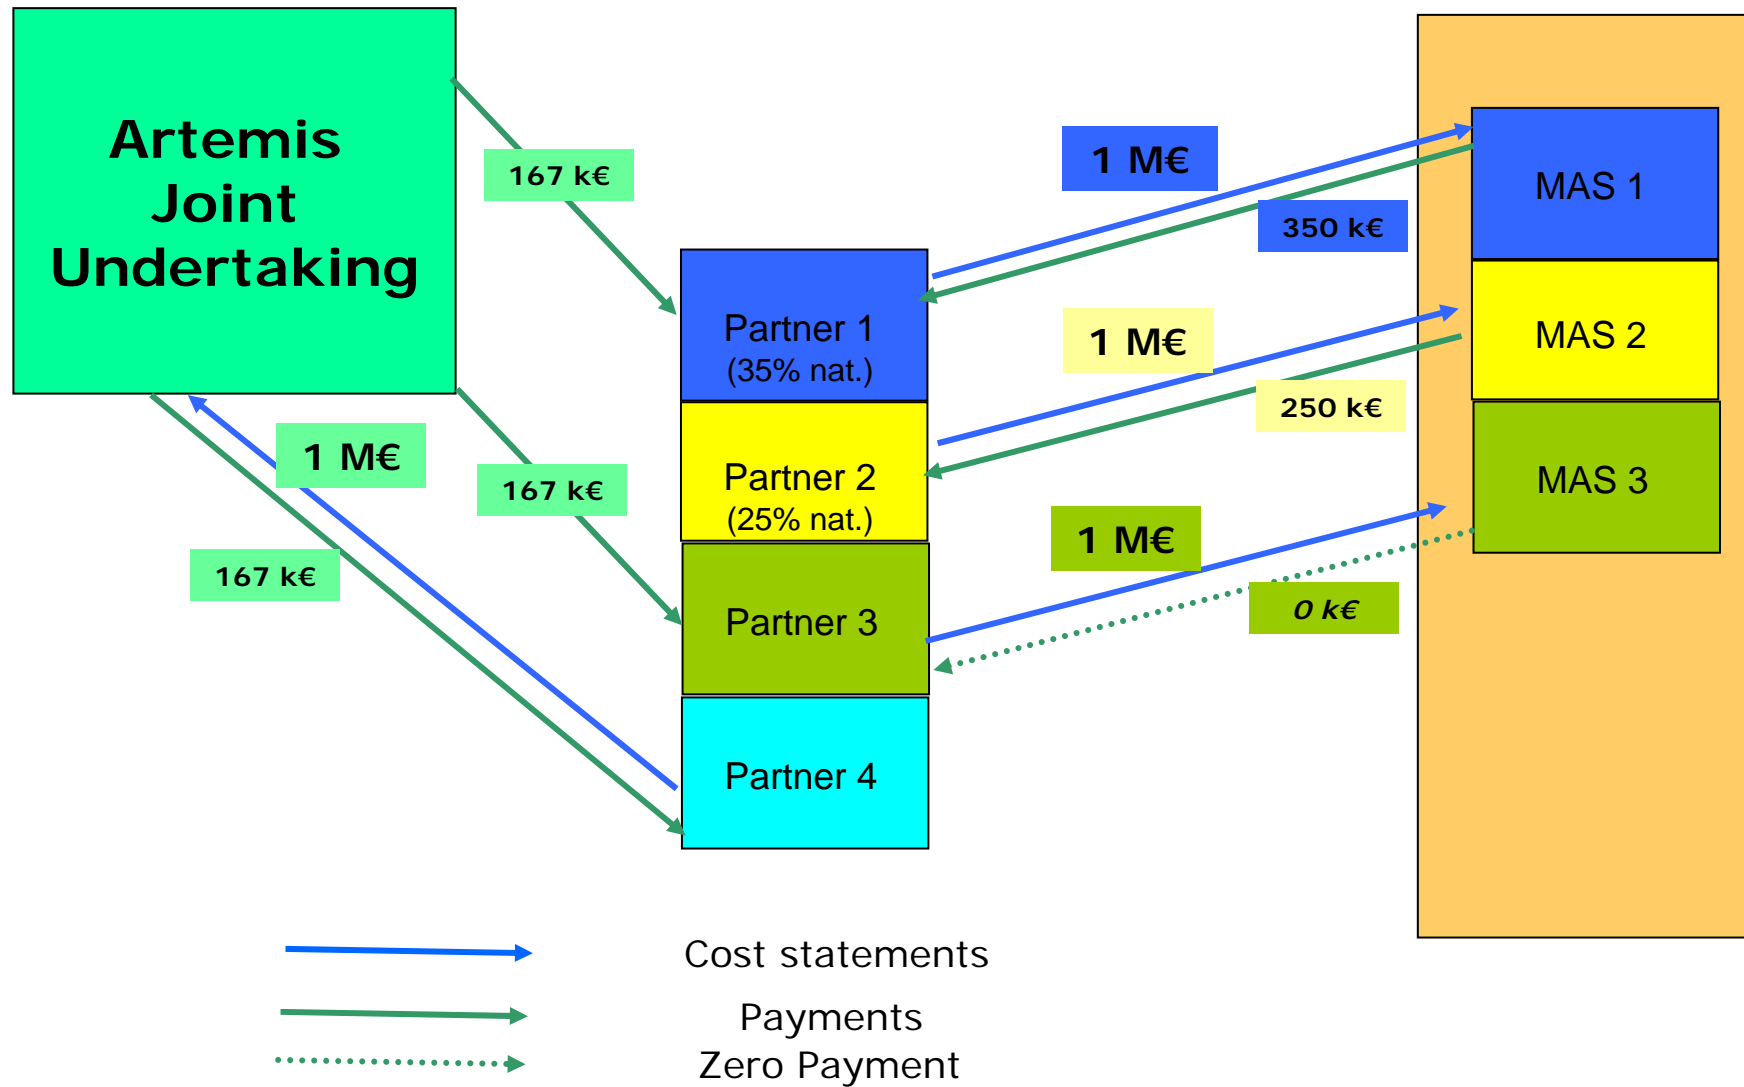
Artemis Joint Undertaking

167 k€

167 k€

167 k€

1 M€

Partner 1
(35% nat.)

Partner 2
(25% nat.)

Partner 3

Partner 4

1 M€

350 k€

1 M€

250 k€

1 M€

0 k€

MAS 1

MAS 2

MAS 3

Cost statements

Payments

Zero Payment